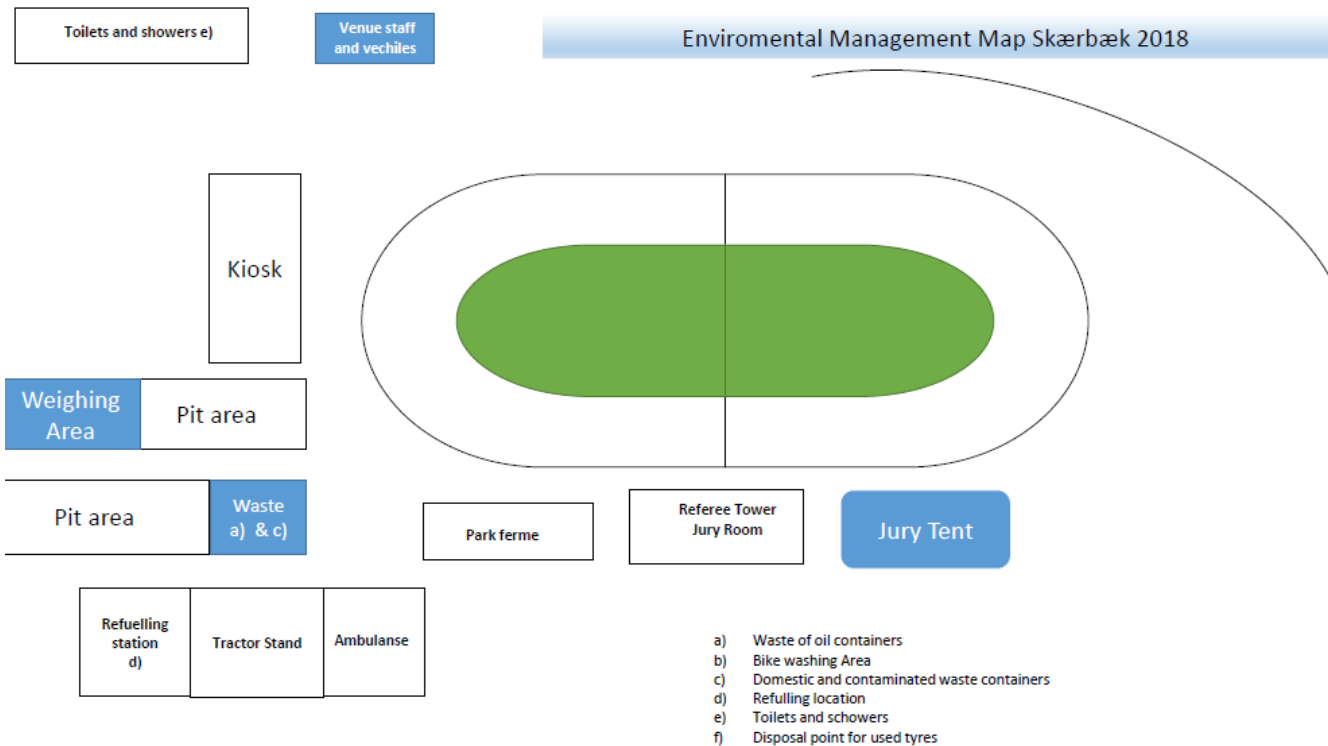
Toilets and showers e)

Venue staff and vechiles

Enviromental Management Map Skærbæk 2018

Kiosk

Weighing Area

Pit area

Pit area

Waste a) & c)

Park ferme

Referee Tower Jury Room

Jury Tent

Refuelling station d)

Tractor Stand

Ambulanse

a) Waste of oil containers
b) Bike washing Area
c) Domestic and contaminated waste containers
d) Refulling location
e) Toilets and schowers
f) Disposal point for used tyres